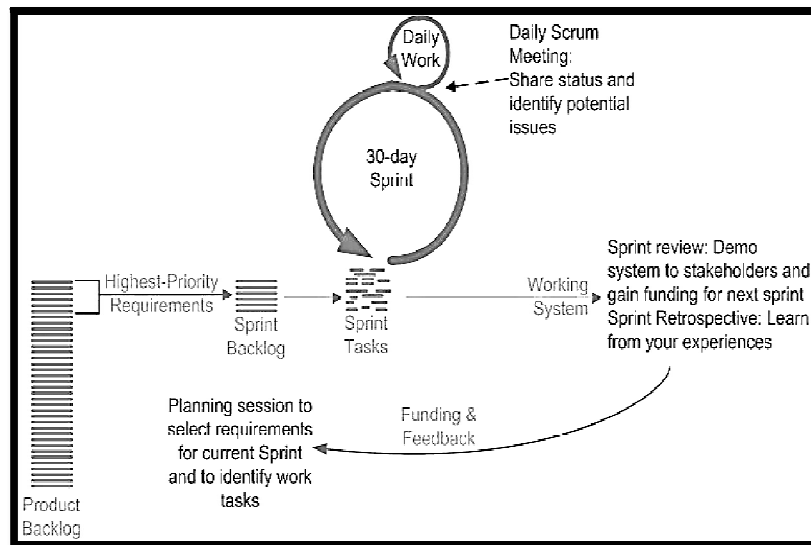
Daily Work

Daily Scrum Meeting: Share status and identify potential issues

30-day Sprint

Highest-Priority Requirements

Sprint Backlog

Sprint Tasks

Working System

Sprint review: Demo system to stakeholders and gain funding for next sprint
Sprint Retrospective: Learn from your experiences

Planning session to select requirements for current Sprint and to identify work tasks

Funding & Feedback

Product Backlog